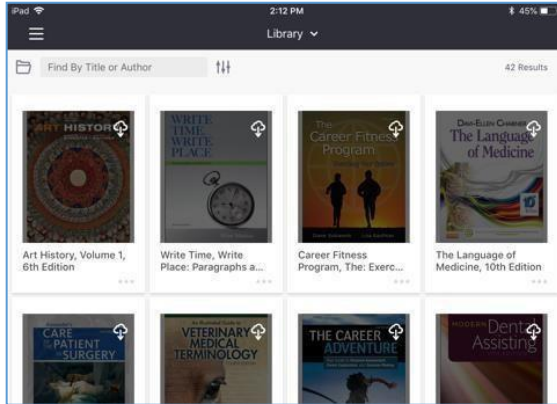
iPad 2:12 PM 45%

Library

Find By Title or Author

42 Results

ART HISTORY

Art History, Volume 1, 6th Edition

WRITE TIME, WRITE PLACE

Write Time, Write Place: Paragraphs a...

The Career Fitness Program

Career Fitness Program, The: Exerc...

Dale-Ellen Chabner
The Language of Medicine

The Language of Medicine, 10th Edition

CARE of the PATIENT in SURGERY

VETERINARY MEDICAL TERMINOLOGY

THE CAREER ADVENTURE

MODERN Dental Assisting